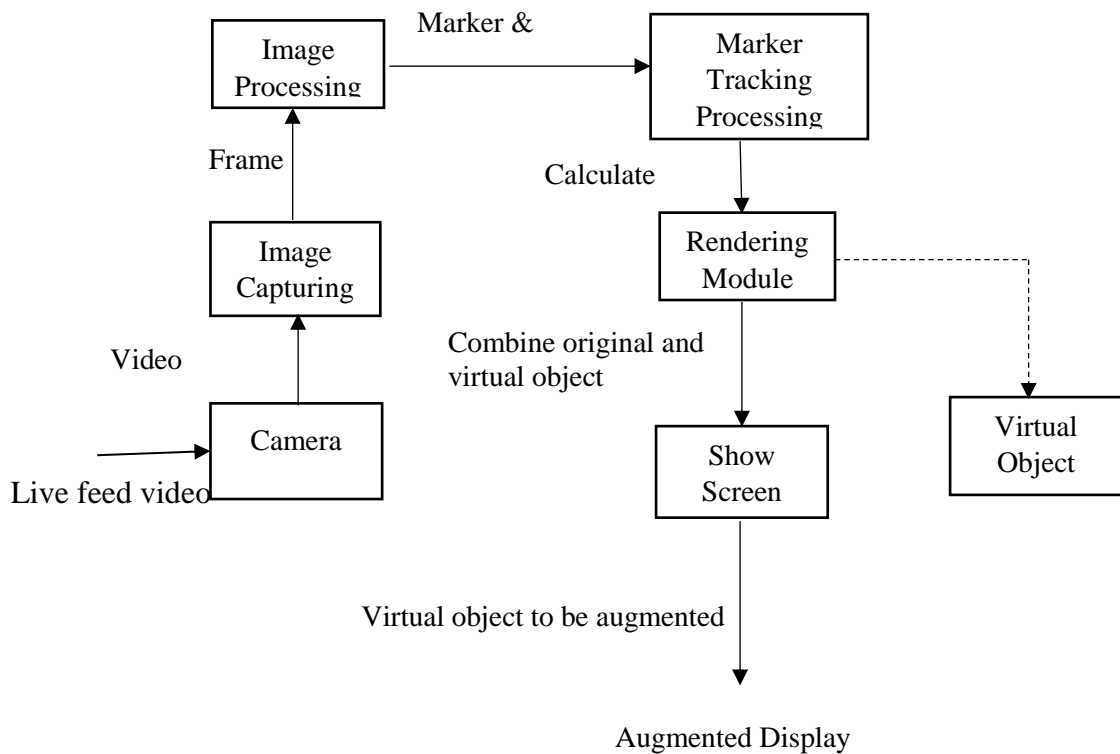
Image Processing

Marker &

Marker Tracking Processing

Frame

Calculate

Image Capturing

Rendering Module

Video

Combine original and virtual object

Camera

Show Screen

Virtual Object

Live feed video

Virtual object to be augmented

Augmented Display